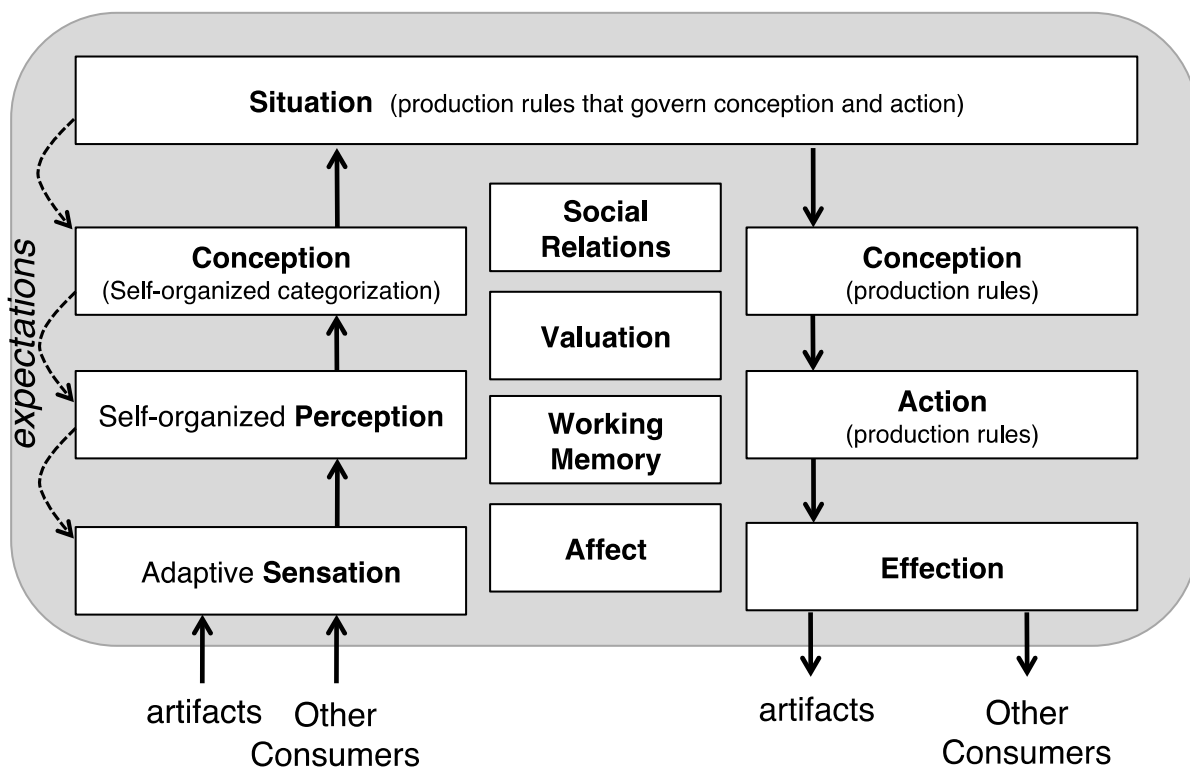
Situation (production rules that govern conception and action)

expectations

Conception
(Self-organized categorization)

Self-organized Perception

Adaptive Sensation

Social Relations

Valuation

Working Memory

Affect

Conception
(production rules)

Action
(production rules)

Effection

artifacts Other Consumers

artifacts Other Consumers